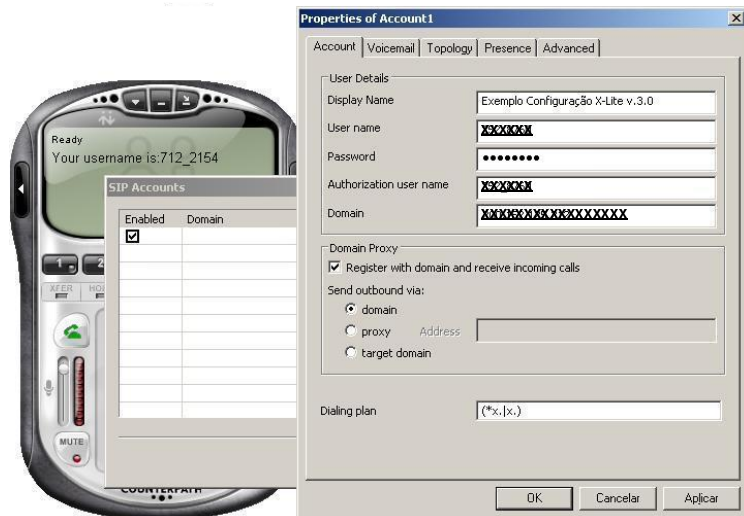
Ready
Your username is:712_2154

SIP Accounts

| Enabled | Domain |
|---|---|
| ☑ | |

1 2

XFER HO

MUTE

COUNTERPATH

Properties of Account1

Account | Voicemail | Topology | Presence | Advanced

User Details

Display Name: Exemplo Configuração X-Lite v.3.0

User name: XXXXXX

Password: ••••••••

Authorization user name: XXXXXX

Domain: XXXXXXXXXXXXXXXX

Domain Proxy

☑ Register with domain and receive incoming calls

Send outbound via:

domain

proxy Address

target domain

Dialing plan: (*x.|x.)

OK Cancelar Aplicar